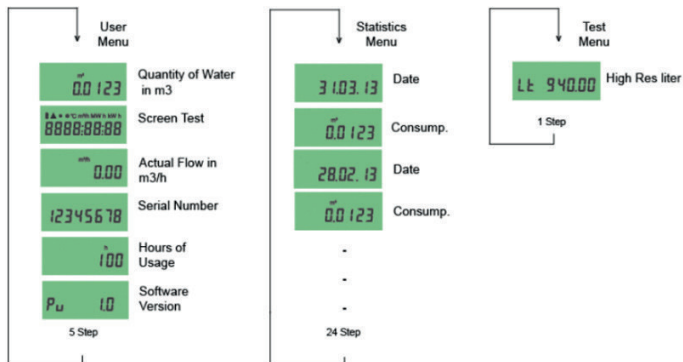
User Menu

$m^3$ 0.0123 Quantity of Water in m3

8888:88:88 Screen Test

$m^3/h$ 0.00 Actual Flow in m3/h

12345678 Serial Number

h 100 Hours of Usage

Pu 1.0 Software Version

5 Step

Statistics Menu

31.03.13 Date

$m^3$ 0.0123 Consump.

28.02.13 Date

$m^3$ 0.0123 Consump.

-

-

-

24 Step

Test Menu

Lt 940.00 High Res liter

1 Step